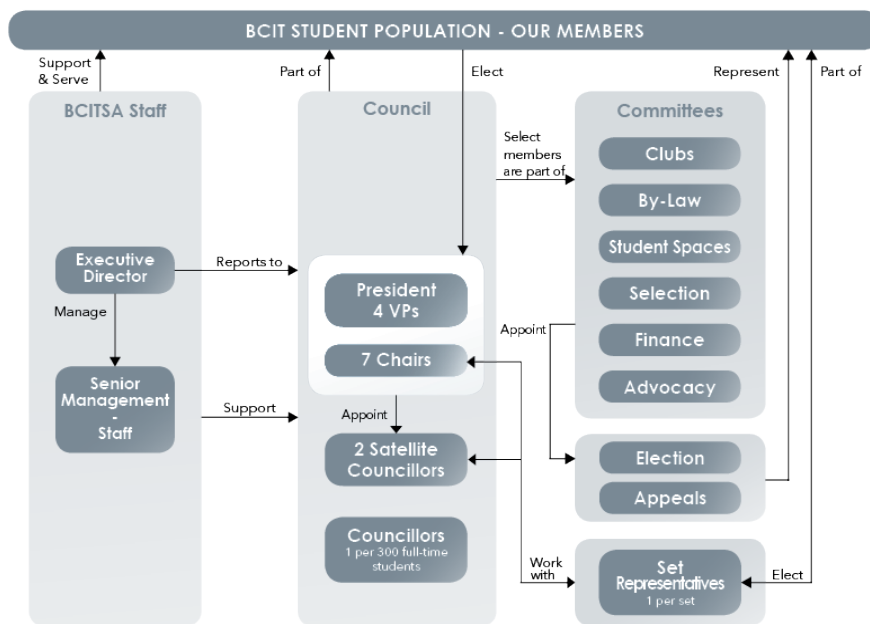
BCIT STUDENT POPULATION - OUR MEMBERS

Support & Serve

Part of

Elect

Represent

Part of

BCITSA Staff

Executive Director

Manage

Senior Management - Staff

Reports to

Support

Council

President 4 VPs

7 Chairs

Appoint

2 Satellite Councillors

Councillors
1 per 300 full-time students

Select members are part of

Committees

Clubs

By-Law

Student Spaces

Selection

Finance

Advocacy

Appoint

Election

Appeals

Work with

Set Representatives
1 per set

Elect